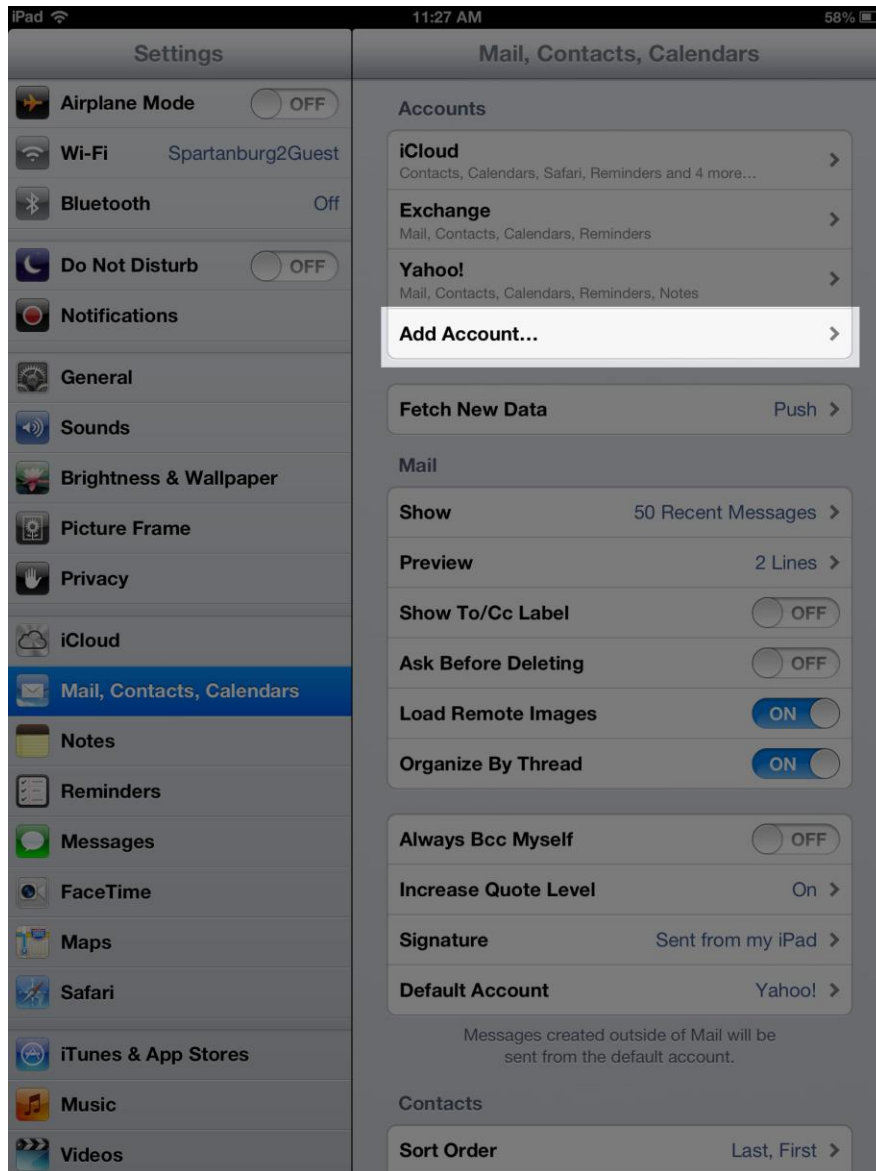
iPad 11:27 AM 58%

Settings

Airplane Mode OFF
Wi-Fi Spartanburg2Guest
Bluetooth Off
Do Not Disturb OFF
Notifications
General
Sounds
Brightness & Wallpaper
Picture Frame
Privacy
iCloud
Mail, Contacts, Calendars
Notes
Reminders
Messages
FaceTime
Maps
Safari
iTunes & App Stores
Music
Videos

Mail, Contacts, Calendars

Accounts

iCloud
Contacts, Calendars, Safari, Reminders and 4 more...

Exchange
Mail, Contacts, Calendars, Reminders

Yahoo!
Mail, Contacts, Calendars, Reminders, Notes

Add Account...

Fetch New Data Push

Mail

Show 50 Recent Messages
Preview 2 Lines
Show To/Cc Label OFF
Ask Before Deleting OFF
Load Remote Images ON
Organize By Thread ON

Always Bcc Myself OFF
Increase Quote Level On
Signature Sent from my iPad
Default Account Yahoo!

Messages created outside of Mail will be sent from the default account.

Contacts

Sort Order Last, First